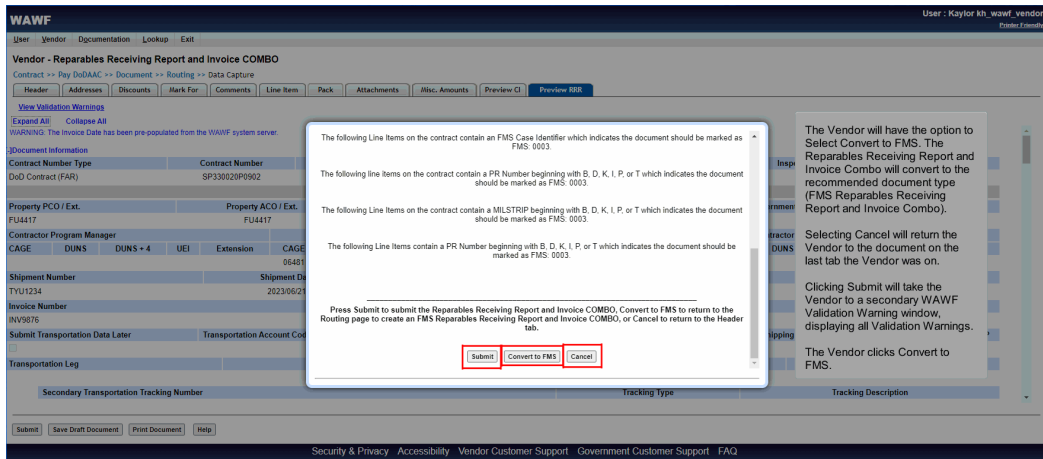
WAWF

User : Kaylor kh_wawf_vendor
Printer Friendly

User Vendor Documentation Lookup Exit

Vendor - Reparables Receiving Report and Invoice COMBO

Contract >> Pay DoDAAC >> Document >> Routing >> Data Capture

Header Addresses Discounts Mark For Comments Line Item Pack Attachments Misc. Amounts Preview CI Preview RRR

View Validation Warnings

Expand All Collapse All

WARNING: The Invoice Date has been pre-populated from the WAWF system server.

-Document Information

| Contract Number Type | Contract Number | | Insp |
|---|---|---|---|
| DoD Contract (FAR) | SP330020P0902 | | |

| Property PCO / Ext. | Property ACO / Ext. | rnment |
|---|---|---|
| FU4417 | FU4417 | |

Contractor Program Manager

| CAGE | DUNS | DUNS + 4 | UEI | Extension | CAGE | tractor DUNS |
|---|---|---|---|---|---|---|
| | | | | | 06481 | |

| Shipment Number | Shipment Da |
|---|---|
| TYU1234 | 2023/06/21 |

Invoice Number
INV9876

Submit Transportation Data Later | Transportation Account Cod | ipping

Transportation Leg

| Secondary Transportation Tracking Number | Tracking Type | Tracking Description |
|---|---|---|

The following Line Items on the contract contain an FMS Case Identifier which indicates the document should be marked as FMS: 0003.

The following line items on the contract contain a PR Number beginning with B, D, K, I, P, or T which indicates the document should be marked as FMS: 0003.

The following Line Items on the contract contain a MILSTRIP beginning with B, D, K, I, P, or T which indicates the document should be marked as FMS: 0003.

The following Line Items contain a PR Number beginning with B, D, K, I, P, or T which indicates the document should be marked as FMS: 0003.

Press Submit to submit the Reparables Receiving Report and Invoice COMBO, Convert to FMS to return to the Routing page to create an FMS Reparables Receiving Report and Invoice COMBO, or Cancel to return to the Header tab.

Submit Convert to FMS Cancel

The Vendor will have the option to Select Convert to FMS. The Reparables Receiving Report and Invoice Combo will convert to the recommended document type (FMS Reparables Receiving Report and Invoice Combo).

Selecting Cancel will return the Vendor to the document on the last tab the Vendor was on.

Clicking Submit will take the Vendor to a secondary WAWF Validation Warning window, displaying all Validation Warnings.

The Vendor clicks Convert to FMS.

Submit Save Draft Document Print Document Help

Security & Privacy Accessibility Vendor Customer Support Government Customer Support FAQ